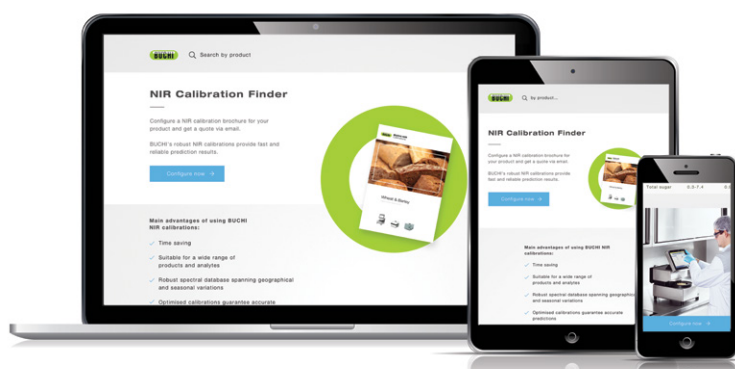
BUCHI Search by product

NIR Calibration Finder

Configure a NIR calibration brochure for your product and get a quote via email.

BUCHI's robust NIR calibrations provide fast and reliable prediction results.

Configure now →

Main advantages of using BUCHI NIR calibrations:

✓ Time saving

✓ Suitable for a wide range of products and analytes

✓ Robust spectral database spanning geographical and seasonal variations

✓ Optimised calibrations guarantee accurate

BUCHI by product...

NIR Calibration Finder

Configure a NIR calibration brochure for your product and get a quote via email.

BUCHI's robust NIR calibrations provide fast and reliable prediction results.

Configure now →

Main advantages of using BUCHI NIR calibrations:

✓ Time saving

✓ Suitable for a wide range of products and analytes

✓ Robust spectral database spanning geographical and seasonal variations

✓ Optimised calibrations guarantee accurate predictions

Total sugar 0.0-7.4 6

Configure now →